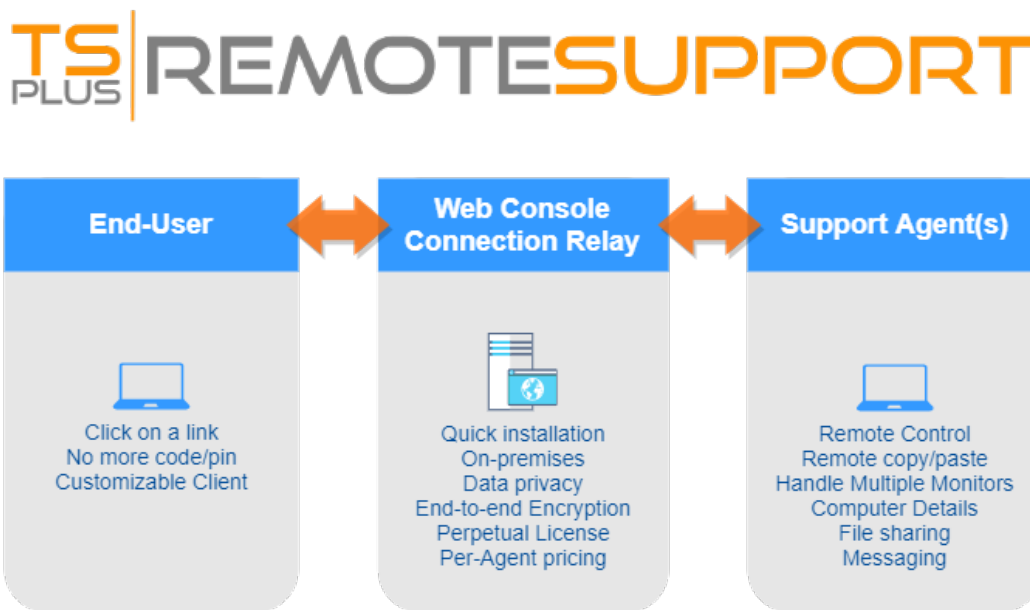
TS PLUS REMOTESUPPORT

End-User

Click on a link
No more code/pin
Customizable Client

Web Console Connection Relay

Quick installation
On-premises
Data privacy
End-to-end Encryption
Perpetual License
Per-Agent pricing

Support Agent(s)

Remote Control
Remote copy/paste
Handle Multiple Monitors
Computer Details
File sharing
Messaging